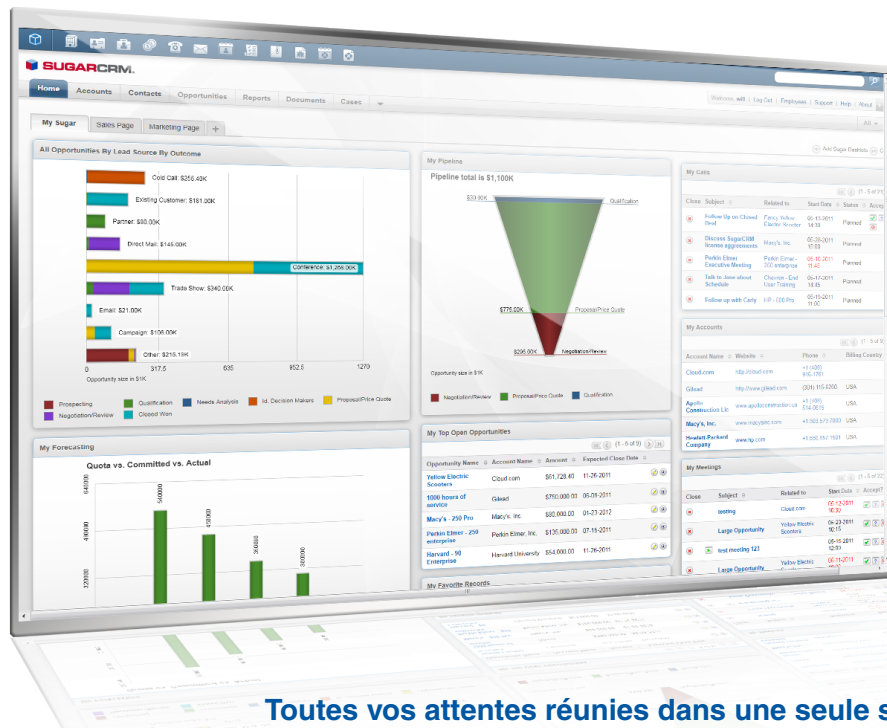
SUGARCRM.

Home Accounts Contacts Opportunities Reports Documents Cases

Welcome, will | Log Out | Employees | Support | Help | About

My Sugar Sales Page Marketing Page +

All Opportunities By Lead Source By Outcome

Cold Call: $255.40K
Existing Customer: $181.00K
Partner: $80.00K
Direct Mail: $146.00K
Conference: $1,258.00K
Trade Show: $340.00K
Email: $21.00K
Campaign: $106.00K
Other: $215.19K

0 317.5 635 952.5 1270
Opportunity size in $1K

Prospecting Qualification Needs Analysis Id. Decision Makers Proposal/Price Quote Negotiation/Review Closed Won

My Pipeline

Pipeline total is $1,100K

$30.00K Qualification
$775.00K Proposal/Price Quote
$295.00K Negotiation/Review

Opportunity size in $1K

Negotiation/Review Proposal/Price Quote Qualification

My Calls

| Close | Subject | Related to | Start Date | Status |
|---|---|---|---|---|
| | Follow Up on Closed Deal | Fancy Yellow Electric Scooter | 06-11-2011 14:30 | Planned |
| | Discuss SugarCRM license agreements | Macy's, Inc. | 06-20-2011 17:00 | Planned |
| | Perkin Elmer - Executive Meeting | Perkin Elmer - 300 enterprise | 06-16-2011 11:45 | Planned |
| | Talk to Jane about Schedule | Channel - End User Training | 06-11-2011 14:45 | Planned |
| | Follow up with Carly | HP - 300 Pro | 06-11-2011 11:00 | Planned |

My Accounts

| Account Name | Website | Phone | Billing Country |
|---|---|---|---|
| Cloud.com | http://cloud.com | +1 (408) 916-1761 | |
| Gilead | http://www.gilead.com | (301) 115-6200 | USA |
| Apollo Connection Llc | www.apolloconnection.us | +1 (408) 934-0615 | USA |
| Macy's, Inc. | www.macys.com | +1.503.575.7800 | USA |
| Hewlett-Packard Company | www.hp.com | +1.650.857.1501 | USA |

My Forecasting

Quota vs. Committed vs. Actual

640000 480000 320000
560000 450000 300000 250000

My Top Open Opportunities

(1 - 6 of 9)

| Opportunity Name | Account Name | Amount | Expected Close Date |
|---|---|---|---|
| Yellow Electric Scooters | Cloud.com | $61,728.40 | 11-26-2011 |
| 1000 hours of service | Gilead | $750,000.00 | 06-09-2011 |
| Macy's - 250 Pro | Macy's, Inc. | $80,000.00 | 01-27-2012 |
| Perkin Elmer - 250 enterprise | Perkin Elmer, Inc. | $135,000.00 | 07-15-2011 |
| Harvard - 90 Enterprise | Harvard University | $54,000.00 | 11-26-2011 |

My Favorite Records

My Meetings

| Close | Subject | Related to | Start Date |
|---|---|---|---|
| | testing | Cloud.com | 06-12-2011 00:30 |
| | Large Opportunity | Yellow Electric Scooters | 06-23-2011 16:15 |
| | test meeting 123 | | 06-11-2011 02:00 |
| | Large Opportunity | Yellow Electric | 06-11-2011 |

Toutes vos attentes réunies dans une seule s